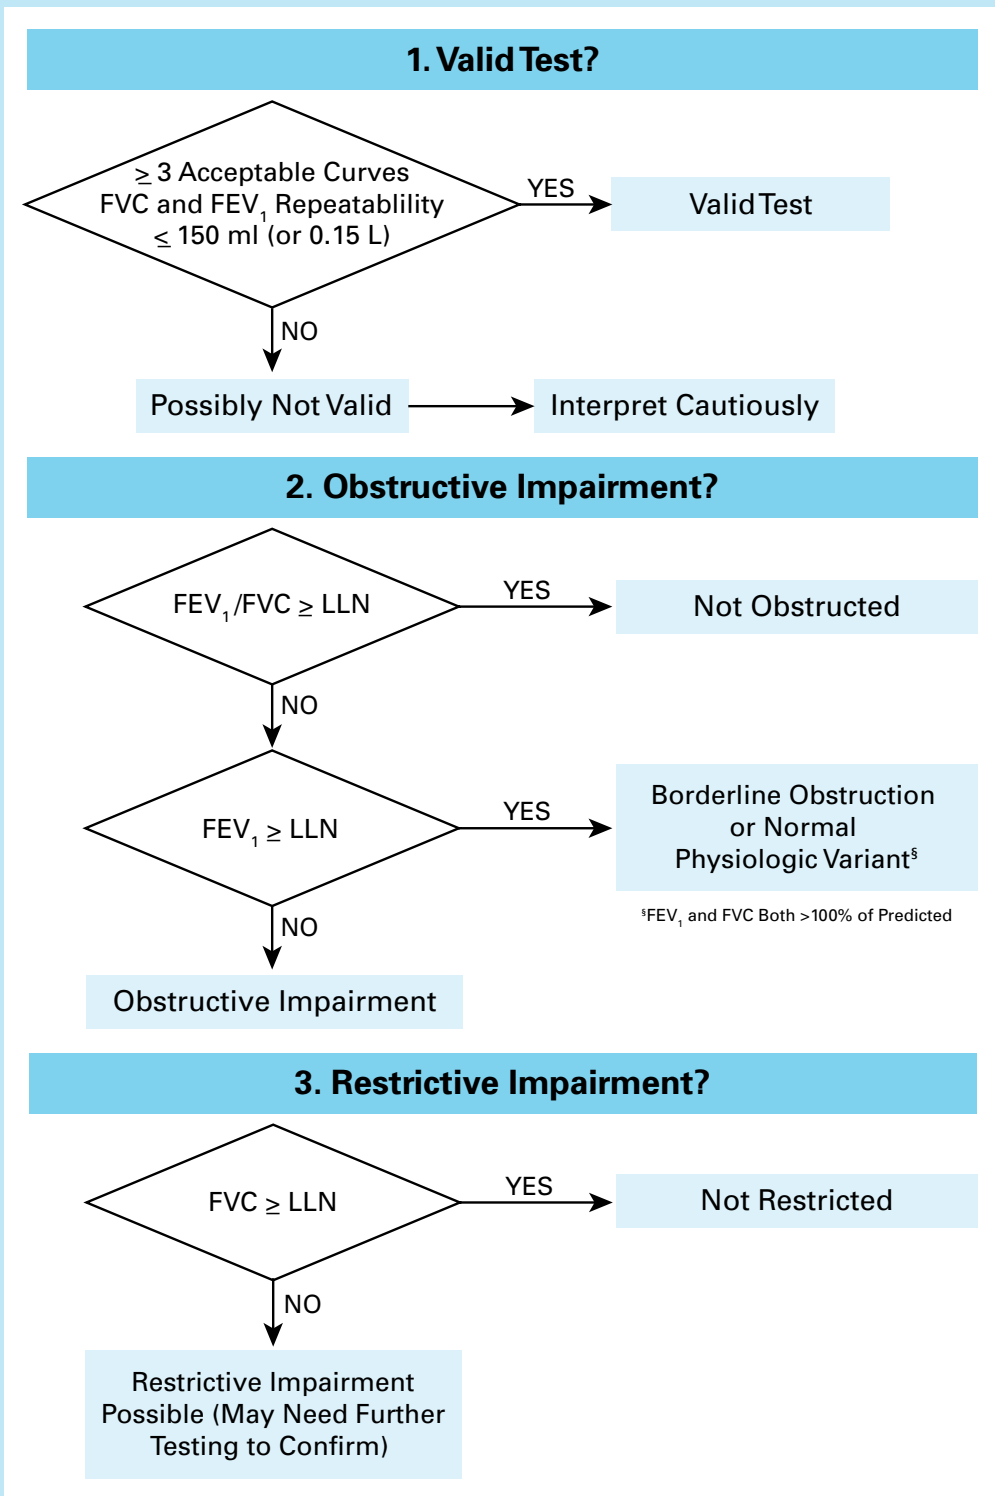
1. Valid Test?

$\geq$ 3 Acceptable Curves
FVC and $FEV_1$ Repeatablility
$\leq$ 150 ml (or 0.15 L)

YES

Valid Test

NO

Possibly Not Valid

Interpret Cautiously

2. Obstructive Impairment?

$FEV_1$/FVC $\geq$ LLN

YES

Not Obstructed

NO

$FEV_1 \geq$ LLN

YES

Borderline Obstruction or Normal Physiologic Variant$^§$

$^§FEV_1$ and FVC Both >100% of Predicted

NO

Obstructive Impairment

3. Restrictive Impairment?

FVC $\geq$ LLN

YES

Not Restricted

NO

Restrictive Impairment Possible (May Need Further Testing to Confirm)